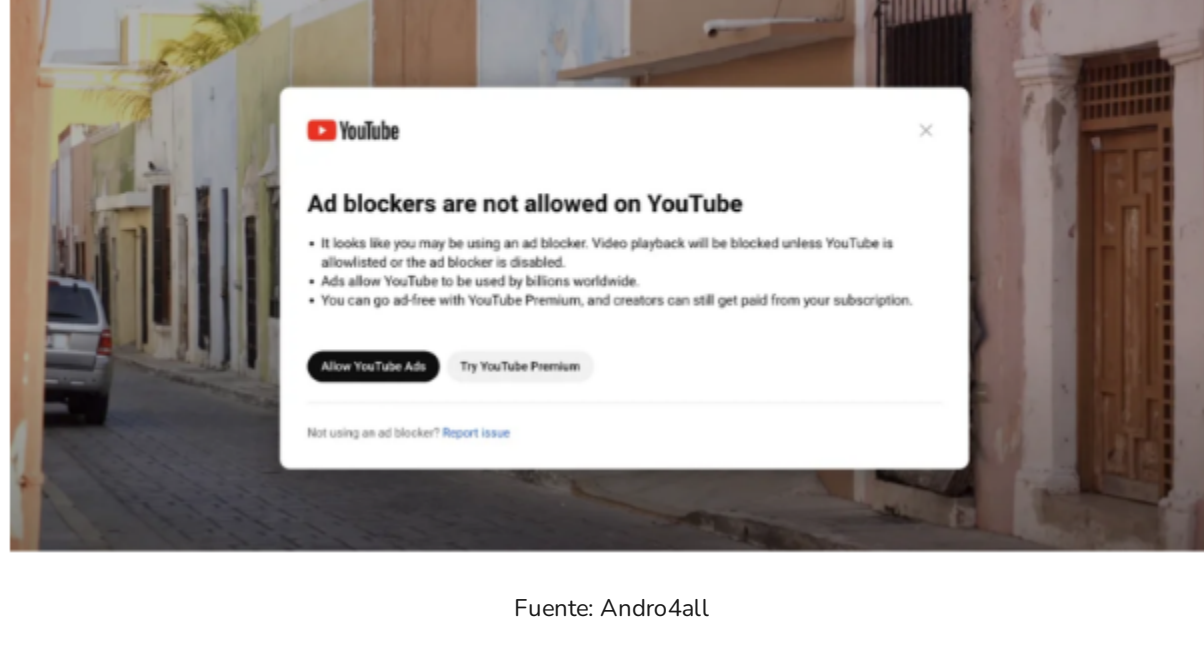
YouTube

×

Ad blockers are not allowed on YouTube

• It looks like you may be using an ad blocker. Video playback will be blocked unless YouTube is allowlisted or the ad blocker is disabled.
• Ads allow YouTube to be used by billions worldwide.
• You can go ad-free with YouTube Premium, and creators can still get paid from your subscription.

Allow YouTube Ads

Try YouTube Premium

Not using an ad blocker? Report issue

Fuente: Andro4all